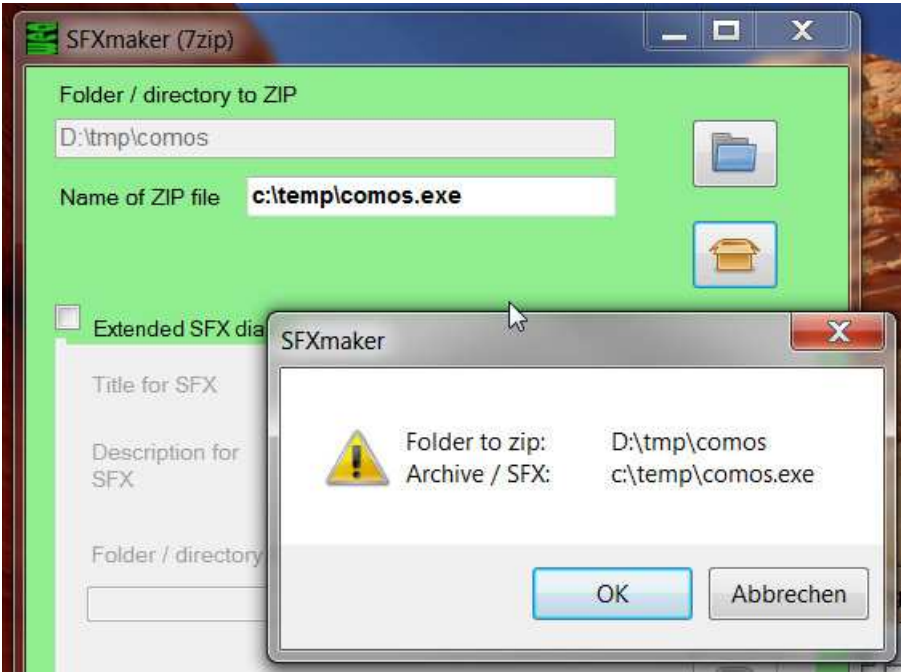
SFXmaker (7zip)

Folder / directory to ZIP

D:\tmp\comos

Name of ZIP file c:\temp\comos.exe

Extended SFX dia

Title for SFX

Description for SFX

Folder / directory

SFXmaker

Folder to zip: D:\tmp\comos
Archive / SFX: c:\temp\comos.exe

OK

Abbrechen